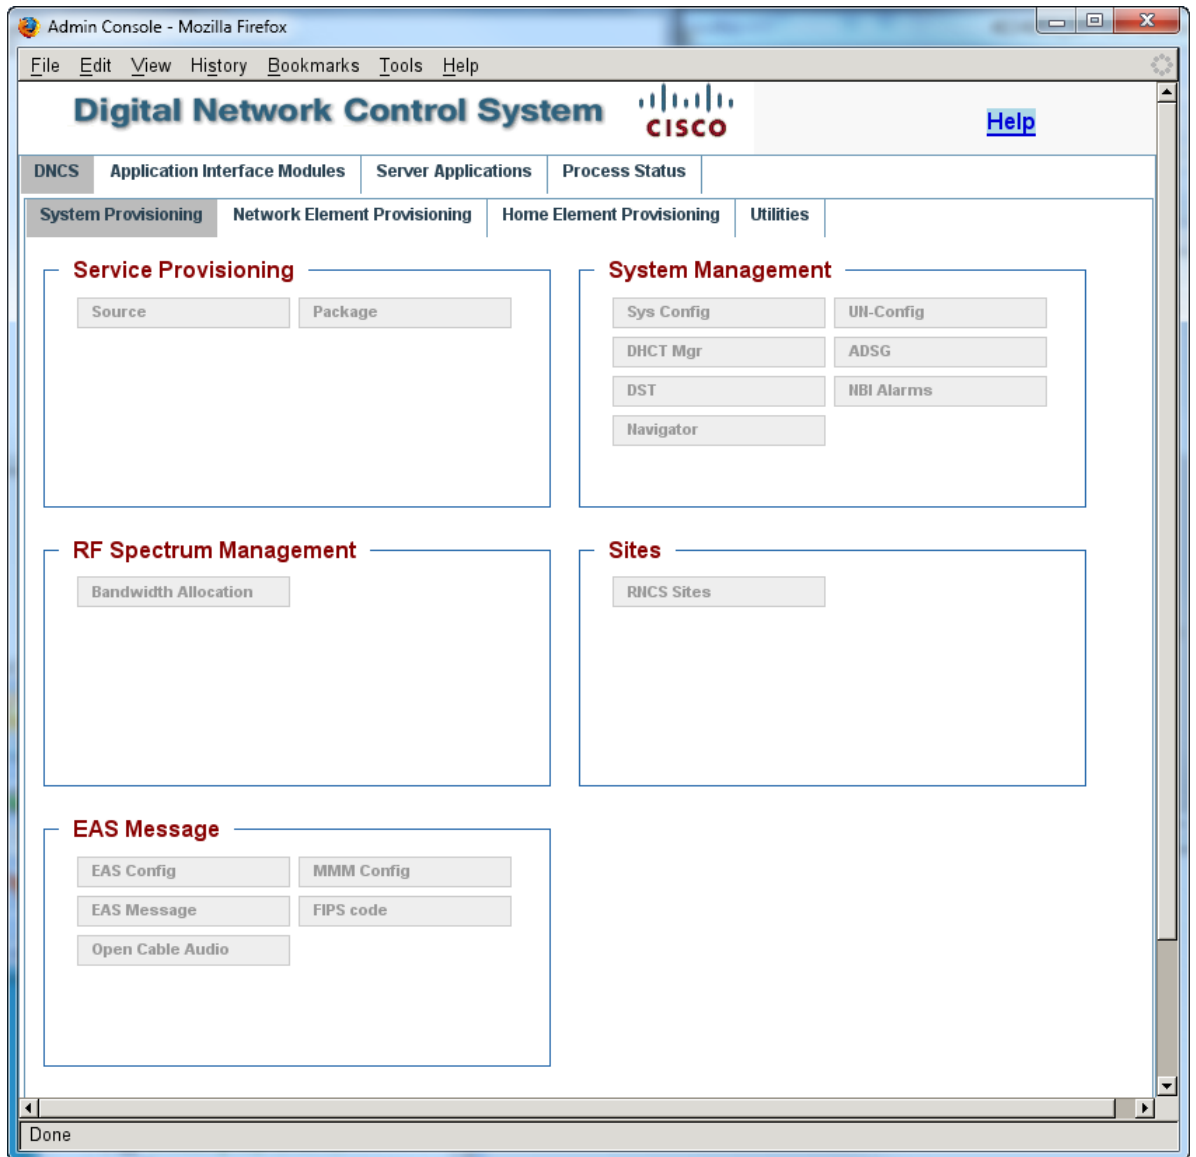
Admin Console - Mozilla Firefox

File Edit View History Bookmarks Tools Help

Digital Network Control System

CISCO

Help

DNCS | Application Interface Modules | Server Applications | Process Status

System Provisioning | Network Element Provisioning | Home Element Provisioning | Utilities

Service Provisioning

Source
Package

System Management

Sys Config
UN-Config
DHCT Mgr
ADSG
DST
NBI Alarms
Navigator

RF Spectrum Management

Bandwidth Allocation

Sites

RNCS Sites

EAS Message

EAS Config
MMM Config
EAS Message
FIPS code
Open Cable Audio

Done